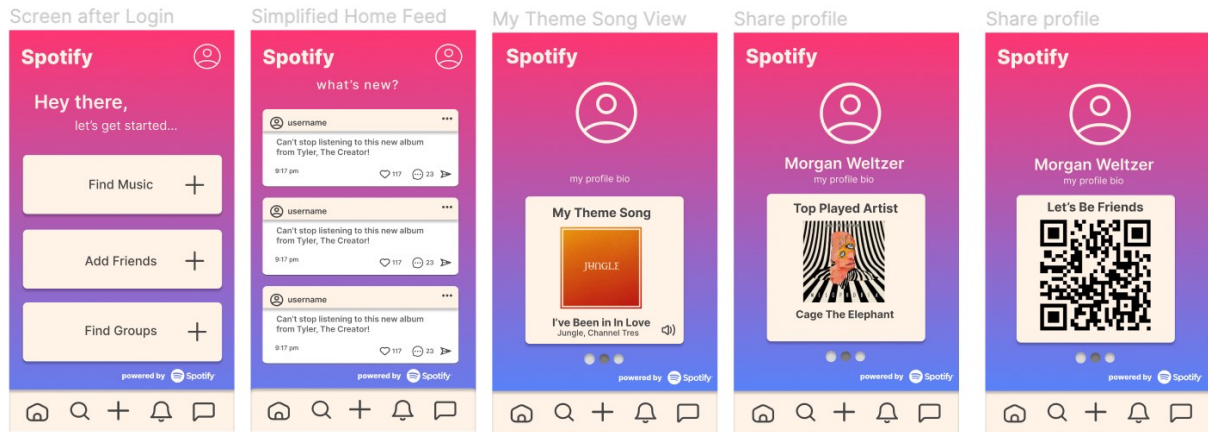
Screen after Login

Spotify

Hey there,

let's get started...

Find Music +

Add Friends +

Find Groups +

powered by Spotify

Simplified Home Feed

Spotify

what's new?

username

Can't stop listening to this new album from Tyler, The Creator!

9:17 pm 117 23

username

Can't stop listening to this new album from Tyler, The Creator!

9:17 pm 117 23

username

Can't stop listening to this new album from Tyler, The Creator!

9:17 pm 117 23

powered by Spotify

My Theme Song View

Spotify

my profile bio

My Theme Song

JUNGLE

I've Been in In Love

Jungle, Channel Tres

powered by Spotify

Share profile

Spotify

Morgan Weltzer

my profile bio

Top Played Artist

Cage The Elephant

powered by Spotify

Share profile

Spotify

Morgan Weltzer

my profile bio

Let's Be Friends

powered by Spotify